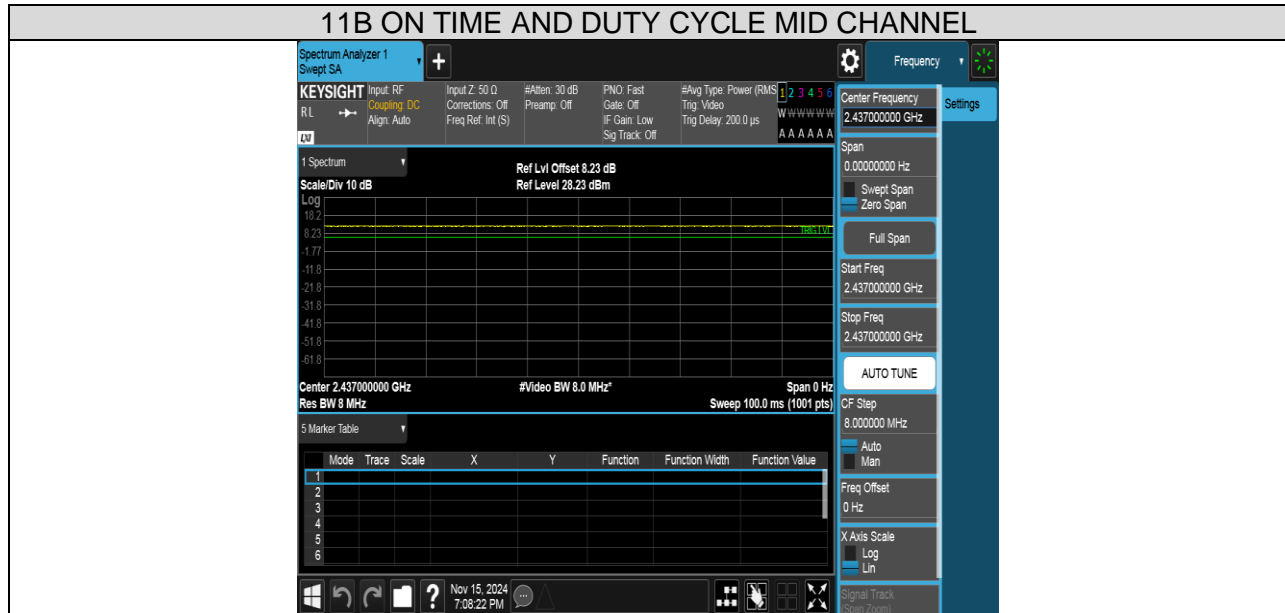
11B ON TIME AND DUTY CYCLE MID CHANNEL

Spectrum Analyzer 1
Swept SA

Frequency

KEYSIGHT
RL
LXI

Input: RF
Coupling: DC
Align: Auto

Input Z: 50 Ω
Corrections: Off
Freq Ref: Int (S)

#Atten: 30 dB
Preamp: Off

PNO: Fast
Gate: Off
IF Gain: Low
Sig Track: Off

#Avg Type: Power (RMS)
Trig: Video
Trig Delay: 200.0 μs

1 2 3 4 5 6
W W W W W W
A A A A A A

1 Spectrum

Scale/Div 10 dB
Log

Ref Lvl Offset 8.23 dB
Ref Level 28.23 dBm

18.2
8.23
-1.77
-11.8
-21.8
-31.8
-41.8
-51.8
-61.8

TRIG LVL

Center 2.437000000 GHz
Res BW 8 MHz

#Video BW 8.0 MHz*

Span 0 Hz
Sweep 100.0 ms (1001 pts)

5 Marker Table

| | Mode | Trace | Scale | X | Y | Function | Function Width | Function Value |
|---|---|---|---|---|---|---|---|---|
| 1 | | | | | | | | |
| 2 | | | | | | | | |
| 3 | | | | | | | | |
| 4 | | | | | | | | |
| 5 | | | | | | | | |
| 6 | | | | | | | | |

Nov 15, 2024
7:08:22 PM

Center Frequency
2.437000000 GHz

Settings

Span
0.00000000 Hz

Swept Span
Zero Span

Full Span

Start Freq
2.437000000 GHz

Stop Freq
2.437000000 GHz

AUTO TUNE

CF Step
8.000000 MHz

Auto
Man

Freq Offset
0 Hz

X Axis Scale
Log
Lin

Signal Track
(Span Zoom)